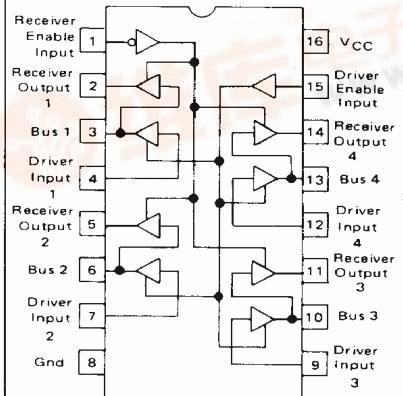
Receiver Enable Input 1

Receiver Output 1 2

Bus 1 3

Driver Input 1 4

Receiver Output 2 5

Bus 2 6

Driver Input 2 7

Gnd 8

16 $V_{CC}$

15 Driver Enable Input

14 Receiver Output 4

13 Bus 4

12 Driver Input 4

11 Receiver Output 3

10 Bus 3

9 Driver Input 3